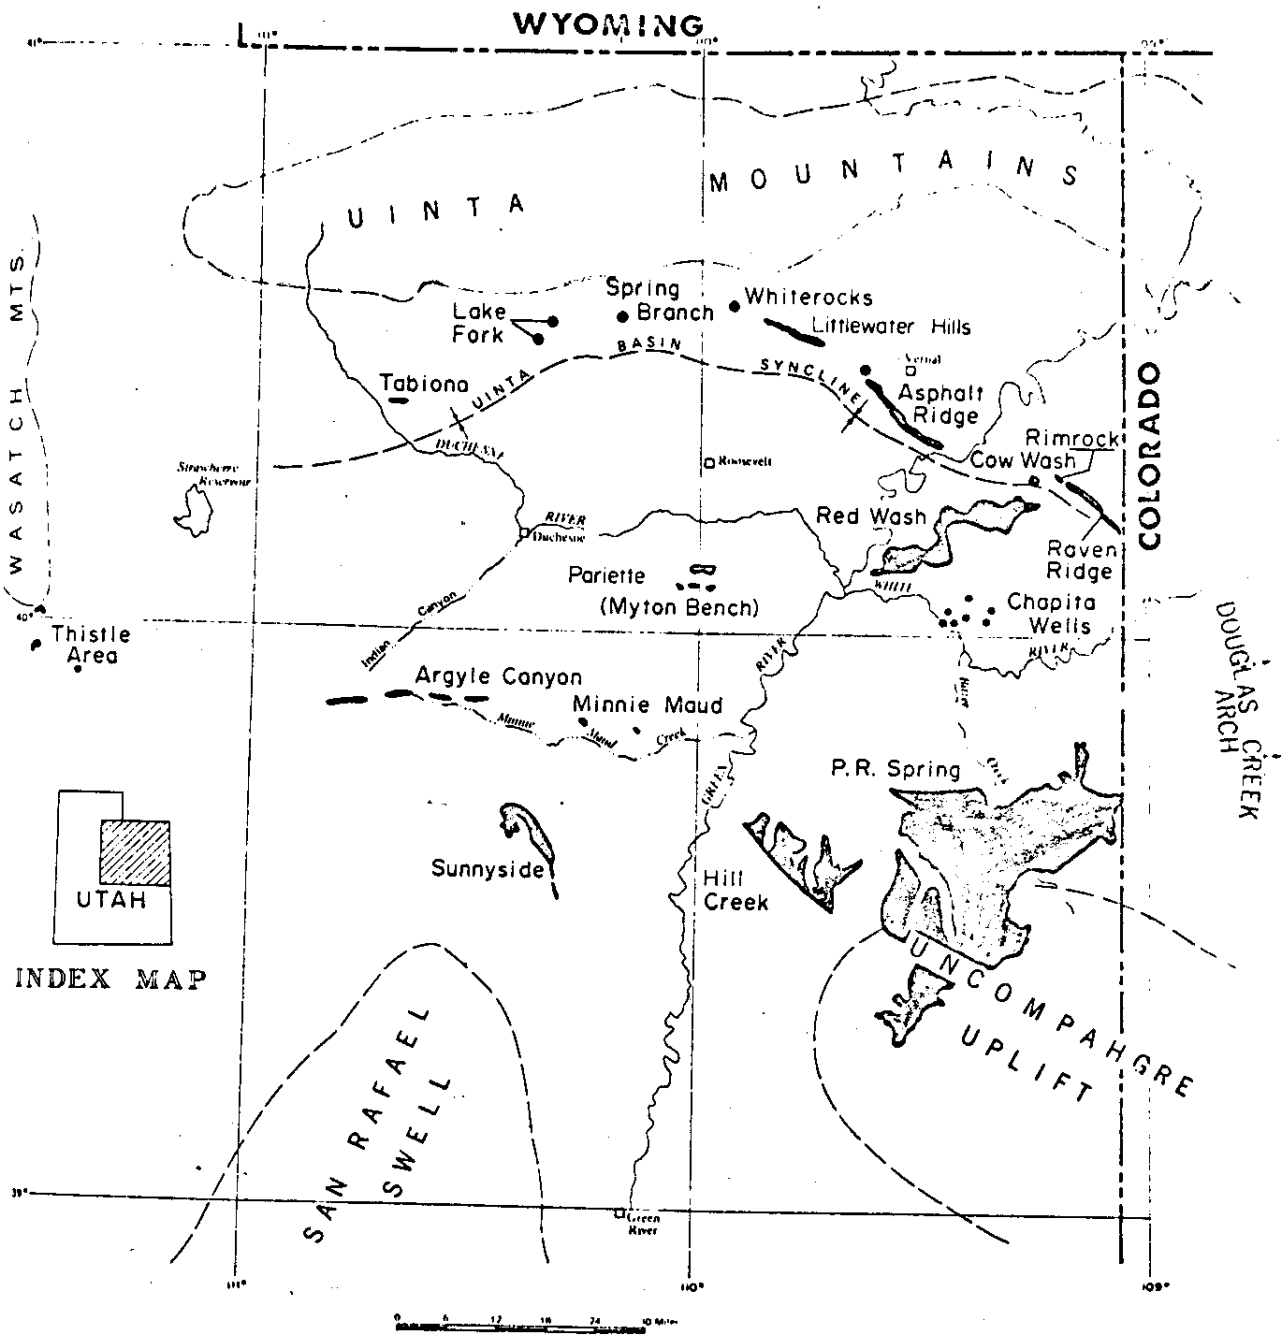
WYOMING

41°

111°

110°

109°

UINTA MOUNTAINS

WASATCH MTS.

Spring Branch

Whiterocks

Lake Fork

Littlewater Hills

UINTA BASIN SYNCLINE

Vernal

Tabiona

Asphalt Ridge

Rimrock

Cow Wash

COLORADO

Strawberry Reservoir

DUCHESNE

Roosevelt

RIVER

Duchesne

Red Wash

Raven Ridge

Pariette

(Myton Bench)

WHITE

Chapita Wells

40°

Thistle Area

Indian Canyon

RIVER

DOUGLAS CREEK ARCH

Argyle Canyon

Minnie Maud

Minnie Maud Creek

RIVER

Willow Creek

P.R. Spring

GREEN

UTAH

Sunnyside

Hill Creek

INDEX MAP

UNCOMPAHGRE UPLIFT

SAN RAFAEL SWELL

39°

Green River

0 6 12 18 24 30 Miles